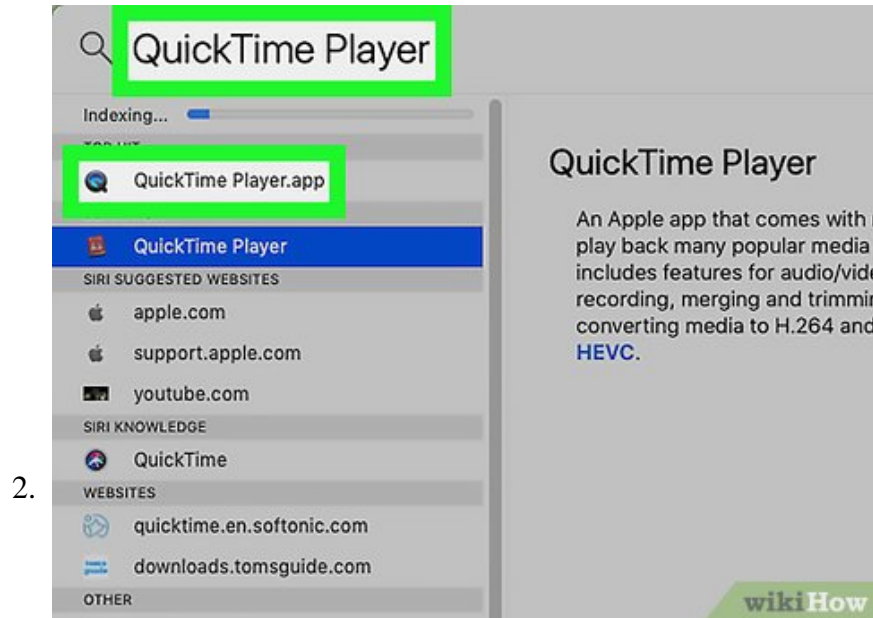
2.

QuickTime Player

Indexing...

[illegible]

QuickTime Player.app

QuickTime Player

SIRI SUGGESTED WEBSITES

apple.com

support.apple.com

youtube.com

SIRI KNOWLEDGE

QuickTime

WEBSITES

quicktime.en.softonic.com

downloads.tomsguide.com

OTHER

QuickTime Player

An Apple app that comes with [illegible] play back many popular media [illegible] includes features for audio/vide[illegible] recording, merging and trimmin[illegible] converting media to H.264 and HEVC.

wikiHow